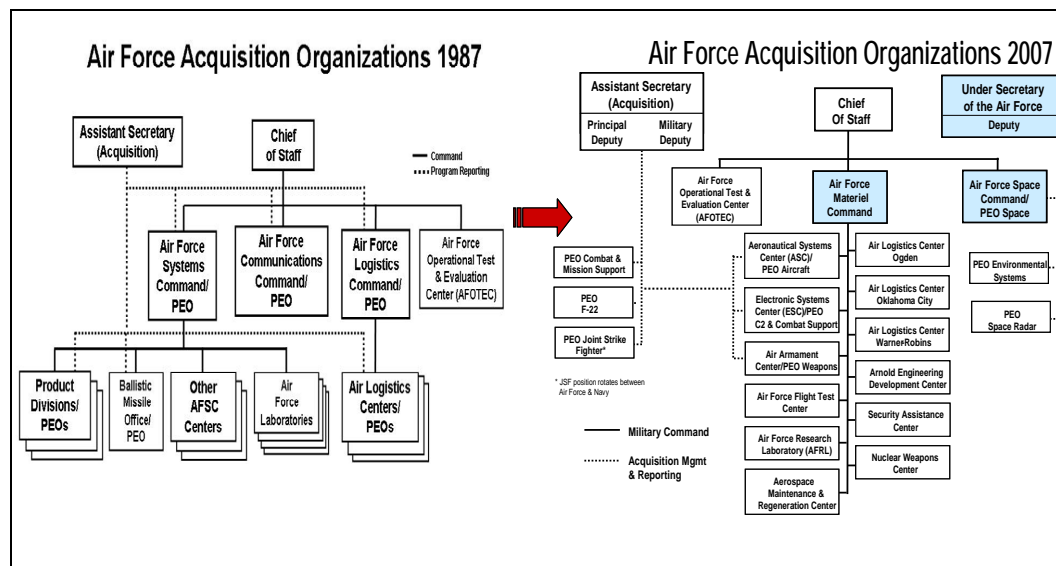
Air Force Acquisition Organizations 1987

Assistant Secretary (Acquisition)

Chief of Staff

Command
Program Reporting

Air Force Systems Command/ PEO

Air Force Communications Command/ PEO

Air Force Logistics Command/ PEO

Air Force Operational Test & Evaluation Center (AFOTEC)

Product Divisions/ PEOs

Ballistic Missile Office/ PEO

Other AFSC Centers

Air Force Laboratories

Air Logistics Centers/ PEOs

Air Force Acquisition Organizations 2007

Assistant Secretary (Acquisition)

Principal Deputy

Military Deputy

Chief Of Staff

Under Secretary of the Air Force

Deputy

Air Force Operational Test & Evaluation Center (AFOTEC)

Air Force Materiel Command

Air Force Space Command/ PEO Space

PEO Combat & Mission Support

PEO F-22

PEO Joint Strike Fighter*

* JSF position rotates between Air Force & Navy

Aeronautical Systems Center (ASC)/ PEO Aircraft

Electronic Systems Center (ESC)/PEO C2 & Combat Support

Air Armament Center/PEO Weapons

Air Force Flight Test Center

Air Force Research Laboratory (AFRL)

Aerospace Maintenance & Regeneration Center

Air Logistics Center Ogden

Air Logistics Center Oklahoma City

Air Logistics Center Warner Robins

Arnold Engineering Development Center

Security Assistance Center

Nuclear Weapons Center

PEO Environmental Systems

PEO Space Radar

Military Command

Acquisition Mgmt & Reporting